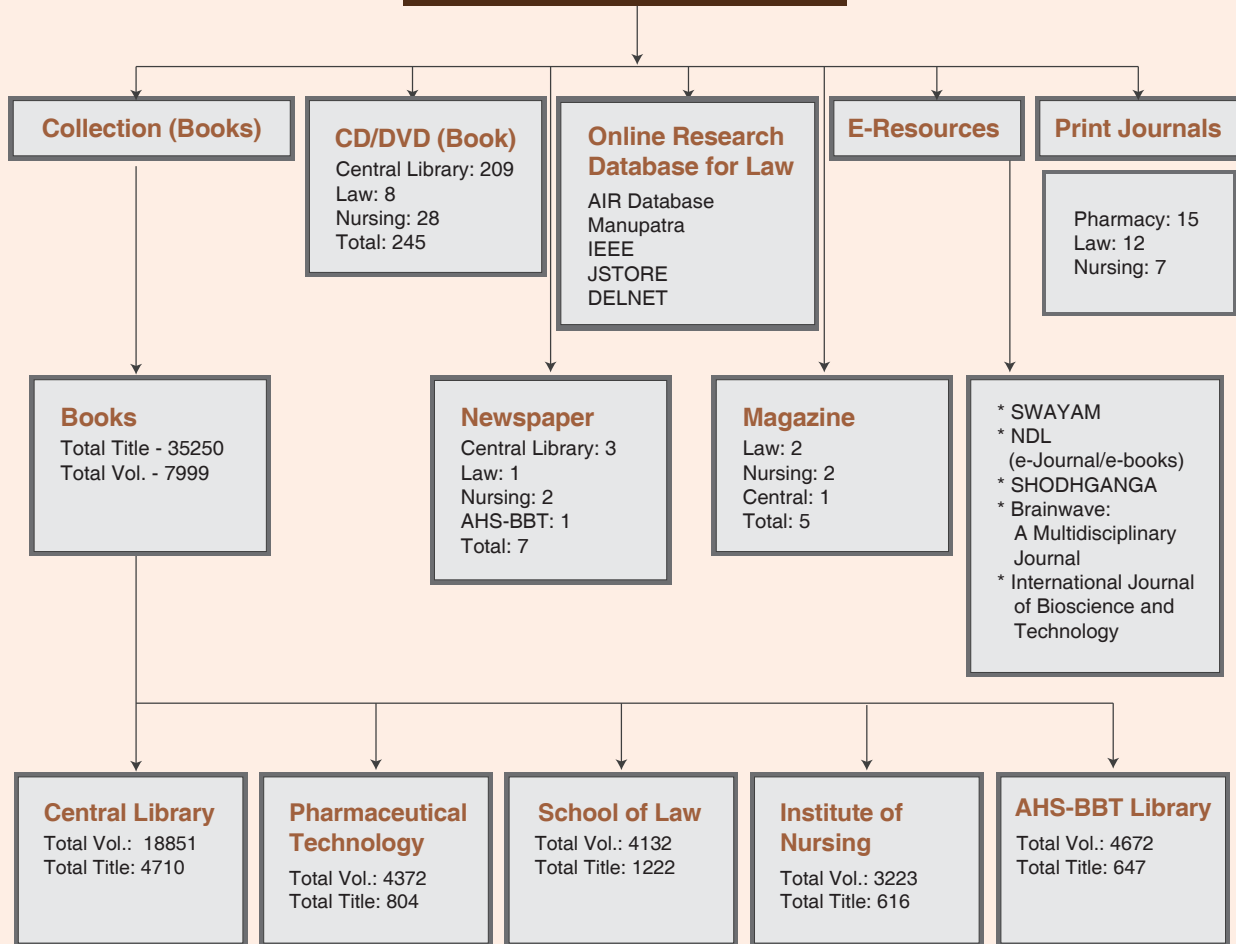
Collection (Books)

CD/DVD (Book)
Central Library: 209
Law: 8
Nursing: 28
Total: 245

Online Research Database for Law
AIR Database
Manupatra
IEEE
JSTORE
DELNET

E-Resources

Print Journals

Pharmacy: 15
Law: 12
Nursing: 7

Books
Total Title - 35250
Total Vol. - 7999

Newspaper
Central Library: 3
Law: 1
Nursing: 2
AHS-BBT: 1
Total: 7

Magazine
Law: 2
Nursing: 2
Central: 1
Total: 5

* SWAYAM
* NDL (e-Journal/e-books)
* SHODHGANGA
* Brainwave: A Multidisciplinary Journal
* International Journal of Bioscience and Technology

Central Library
Total Vol.: 18851
Total Title: 4710

Pharmaceutical Technology
Total Vol.: 4372
Total Title: 804

School of Law
Total Vol.: 4132
Total Title: 1222

Institute of Nursing
Total Vol.: 3223
Total Title: 616

AHS-BBT Library
Total Vol.: 4672
Total Title: 647